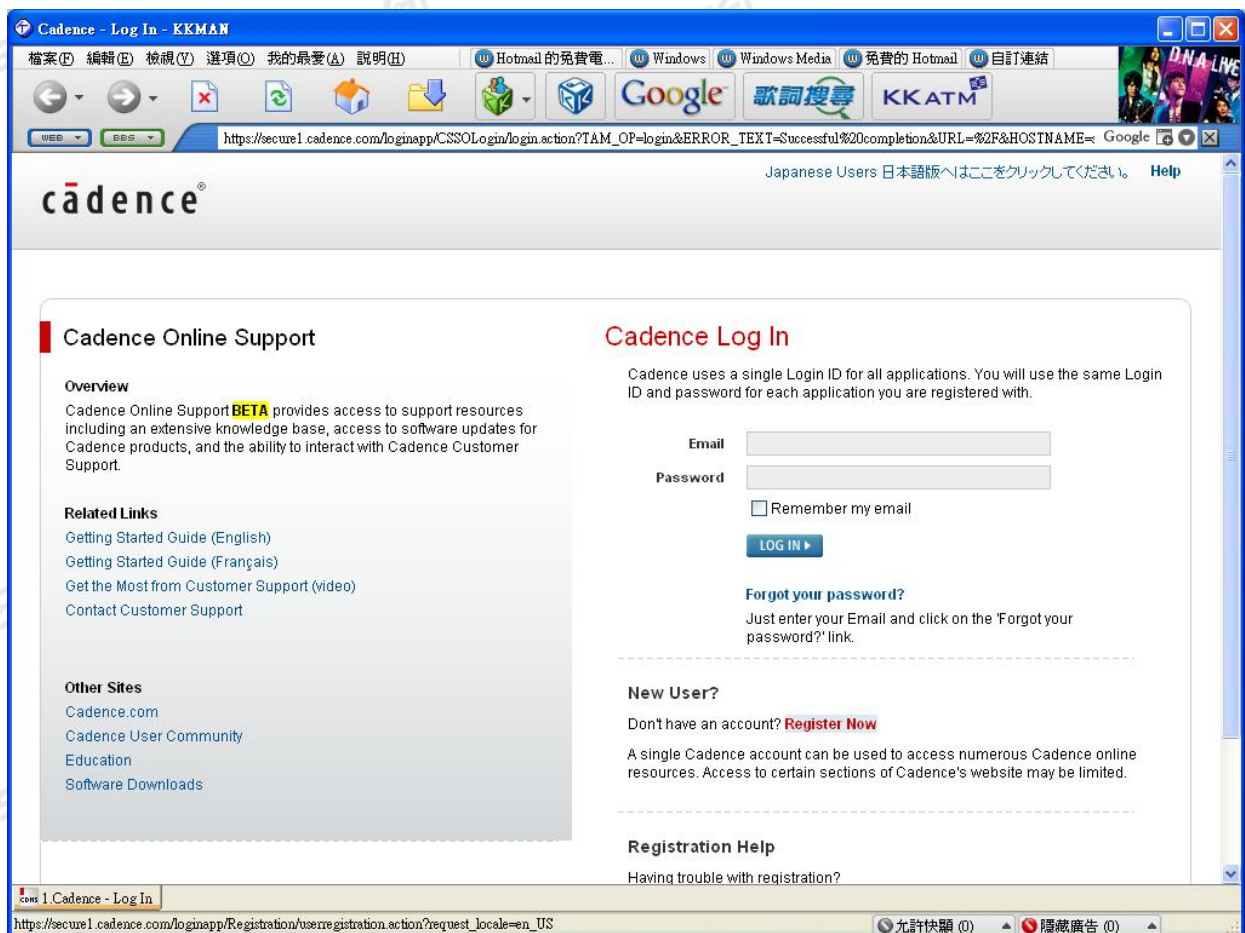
Cadence - Log In - KKMAN

檔案(F) 編輯(E) 檢視(V) 選項(O) 我的最愛(A) 說明(H) Hotmail 的免費電... Windows Windows Media 免費的 Hotmail 自訂連結

Google 歌詞搜尋 KKATM

WEB BBS https://secure1.cadence.com/loginapp/CSSOLogin/login.action?TAM_OP=login&ERROR_TEXT=Successful%20completion&URL=%2F&HOSTNAME= Google

cādence®

Japanese Users 日本語版へはここをクリックしてください。 Help

Cadence Online Support

Overview

Cadence Online Support BETA provides access to support resources including an extensive knowledge base, access to software updates for Cadence products, and the ability to interact with Cadence Customer Support.

Related Links

Getting Started Guide (English)
Getting Started Guide (Français)
Get the Most from Customer Support (video)
Contact Customer Support

Other Sites

Cadence.com
Cadence User Community
Education
Software Downloads

Cadence Log In

Cadence uses a single Login ID for all applications. You will use the same Login ID and password for each application you are registered with.

Email

Password

Remember my email

LOG IN ▸

Forgot your password?

Just enter your Email and click on the 'Forgot your password?' link.

New User?

Don't have an account? Register Now

A single Cadence account can be used to access numerous Cadence online resources. Access to certain sections of Cadence's website may be limited.

Registration Help

Having trouble with registration?

1.Cadence - Log In

https://secure1.cadence.com/loginapp/Registration/userregistration.action?request_locale=en_US

允許快顯 (0) 隱藏廣告 (0)